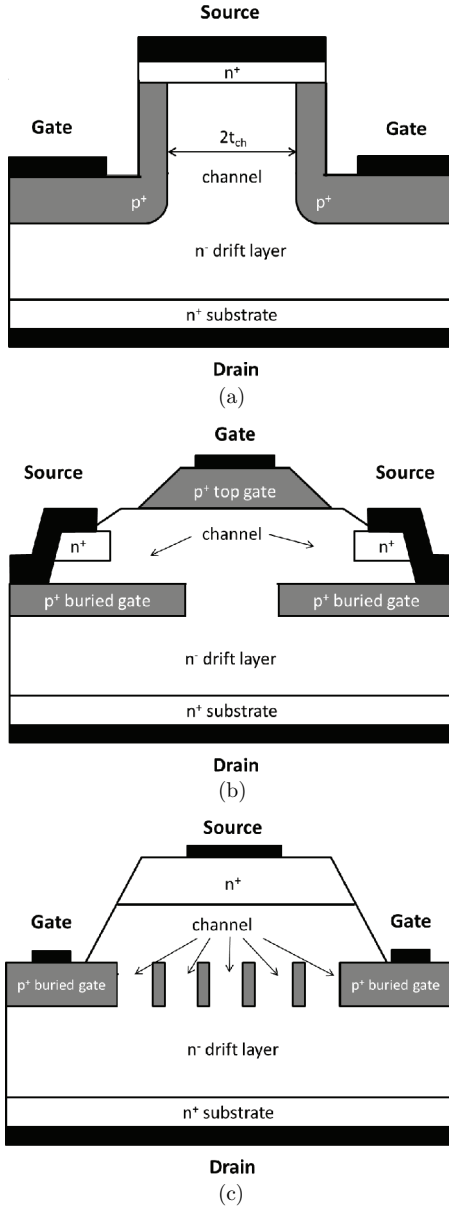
Source

$n^+$

Gate

$2t_{ch}$

Gate

channel

$p^+$

$p^+$

$n^-$ drift layer

$n^+$ substrate

Drain

(a)

Gate

Source

$p^+$ top gate

Source

channel

$n^+$

$n^+$

$p^+$ buried gate

$p^+$ buried gate

$n^-$ drift layer

$n^+$ substrate

Drain

(b)

Source

$n^+$

Gate

channel

Gate

$p^+$ buried gate

$p^+$ buried gate

$n^-$ drift layer

$n^+$ substrate

Drain

(c)